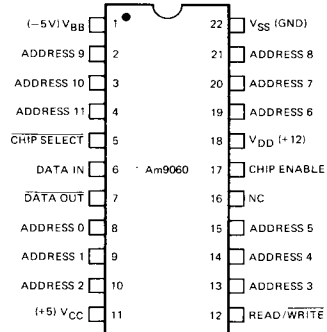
$(-5V)\ V_{BB}$ 1
ADDRESS 9 2
ADDRESS 10 3
ADDRESS 11 4
$\overline{\text{CHIP SELECT}}$ 5
DATA IN 6
$\overline{\text{DATA OUT}}$ 7
ADDRESS 0 8
ADDRESS 1 9
ADDRESS 2 10
$(+5)\ V_{CC}$ 11

Am9060

22 $V_{SS}$ (GND)
21 ADDRESS 8
20 ADDRESS 7
19 ADDRESS 6
18 $V_{DD}$ (+12)
17 CHIP ENABLE
16 NC
15 ADDRESS 5
14 ADDRESS 4
13 ADDRESS 3
12 READ/$\overline{\text{WRITE}}$